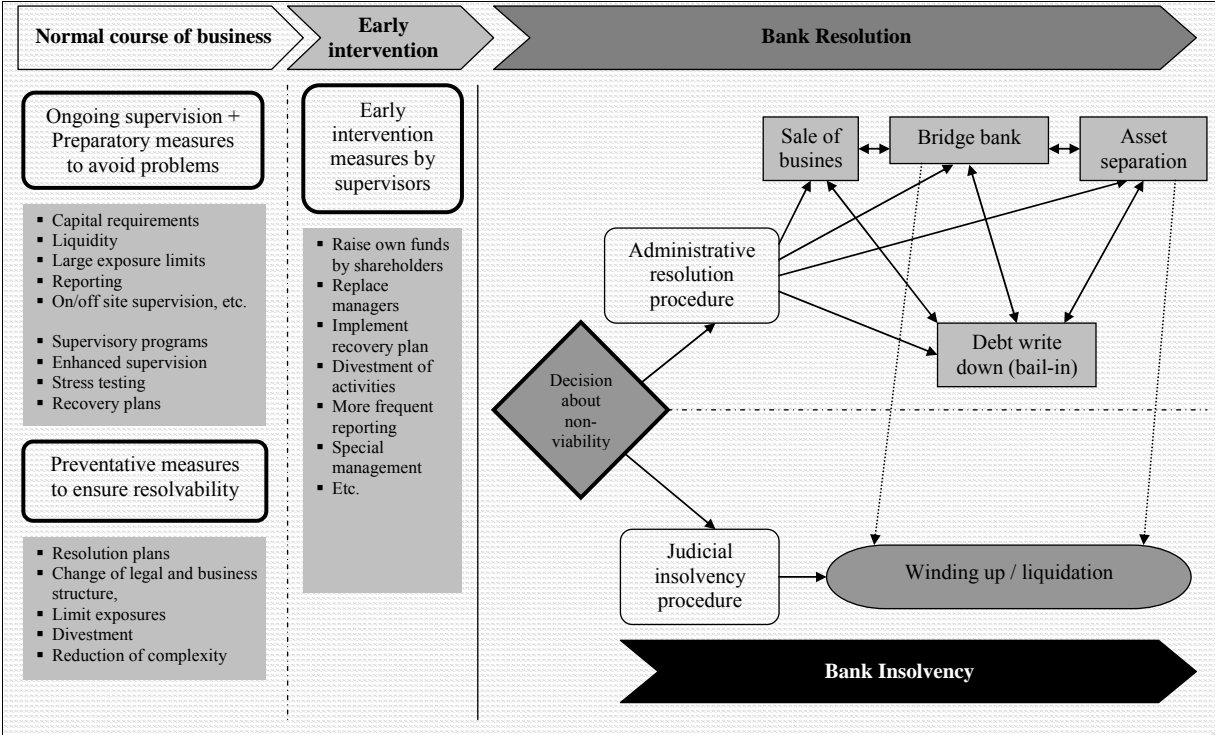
Normal course of business

Early intervention

Bank Resolution

Ongoing supervision + Preparatory measures to avoid problems

- Capital requirements
- Liquidity
- Large exposure limits
- Reporting
- On/off site supervision, etc.

- Supervisory programs
- Enhanced supervision
- Stress testing
- Recovery plans

Preventative measures to ensure resolvability

- Resolution plans
- Change of legal and business structure,
- Limit exposures
- Divestment
- Reduction of complexity

Early intervention measures by supervisors

- Raise own funds by shareholders
- Replace managers
- Implement recovery plan
- Divestment of activities
- More frequent reporting
- Special management
- Etc.

Sale of busines

Bridge bank

Asset separation

Administrative resolution procedure

Debt write down (bail-in)

Decision about non-viability

Judicial insolvency procedure

Winding up / liquidation

Bank Insolvency